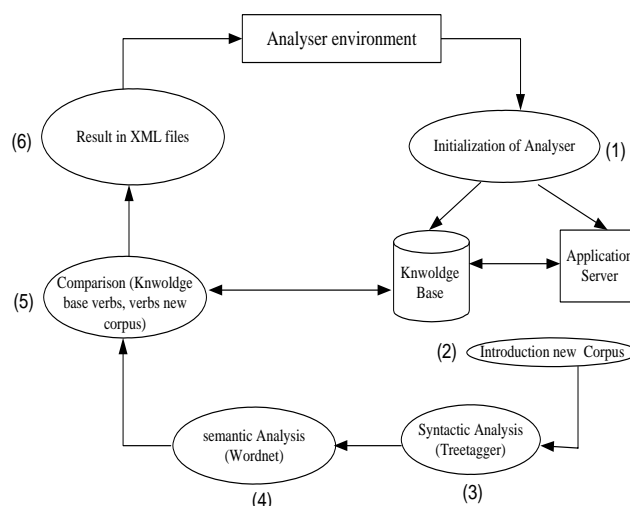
Analyser environment

(6) Result in XML files

Initialization of Analyser (1)

Knwoldge Base

Application Server

(5) Comparison (Knwoldge base verbs, verbs new corpus)

(2) Introduction new Corpus

semantic Analysis (Wordnet)

(4)

Syntactic Analysis (Treetagger)

(3)